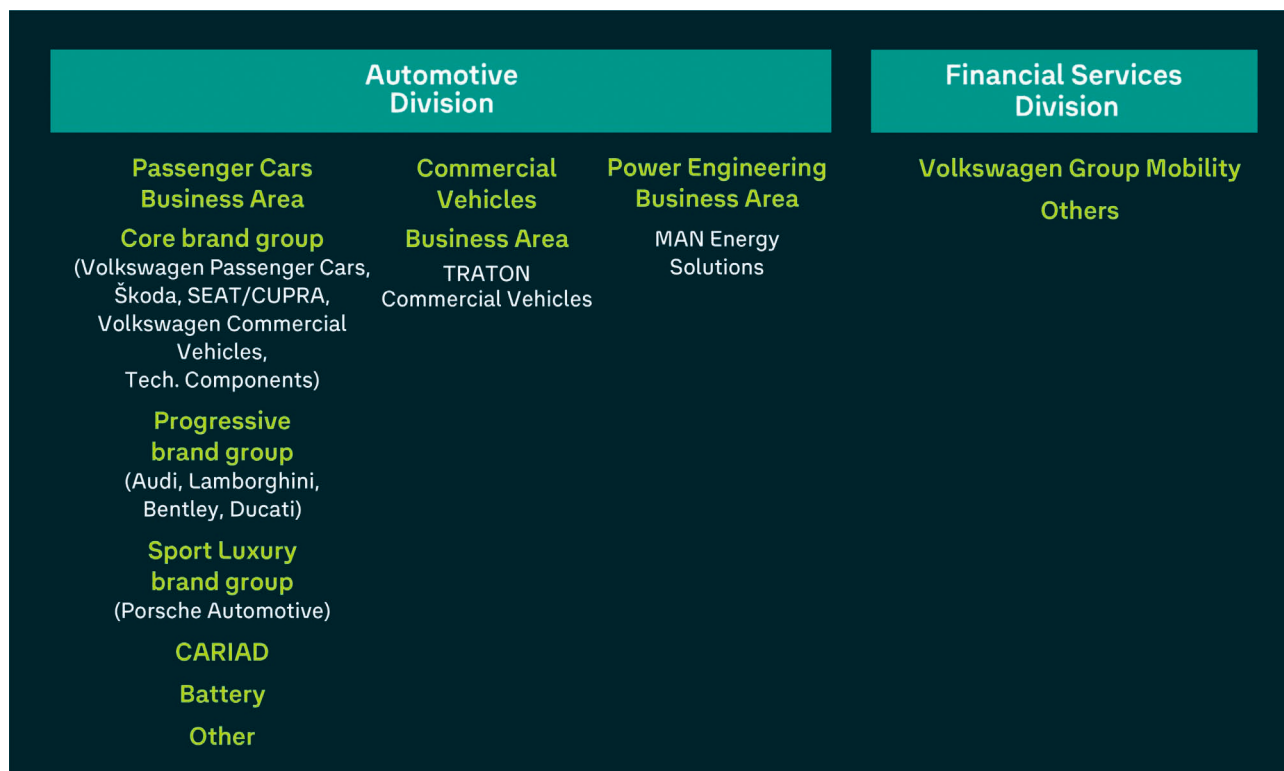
Automotive Division

Passenger Cars Business Area

Core brand group
(Volkswagen Passenger Cars, Škoda, SEAT/CUPRA, Volkswagen Commercial Vehicles, Tech. Components)

Progressive brand group
(Audi, Lamborghini, Bentley, Ducati)

Sport Luxury brand group
(Porsche Automotive)

CARIAD

Battery

Other

Commercial Vehicles

Business Area
TRATON Commercial Vehicles

Power Engineering Business Area
MAN Energy Solutions

Financial Services Division

Volkswagen Group Mobility

Others